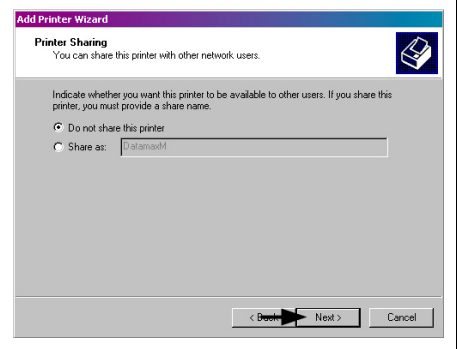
Add Printer Wizard

Printer Sharing
You can share this printer with other network users.

Indicate whether you want this printer to be available to other users. If you share this printer, you must provide a share name.

Do not share this printer
Share as: DatamaxM

< Back
Next >
Cancel